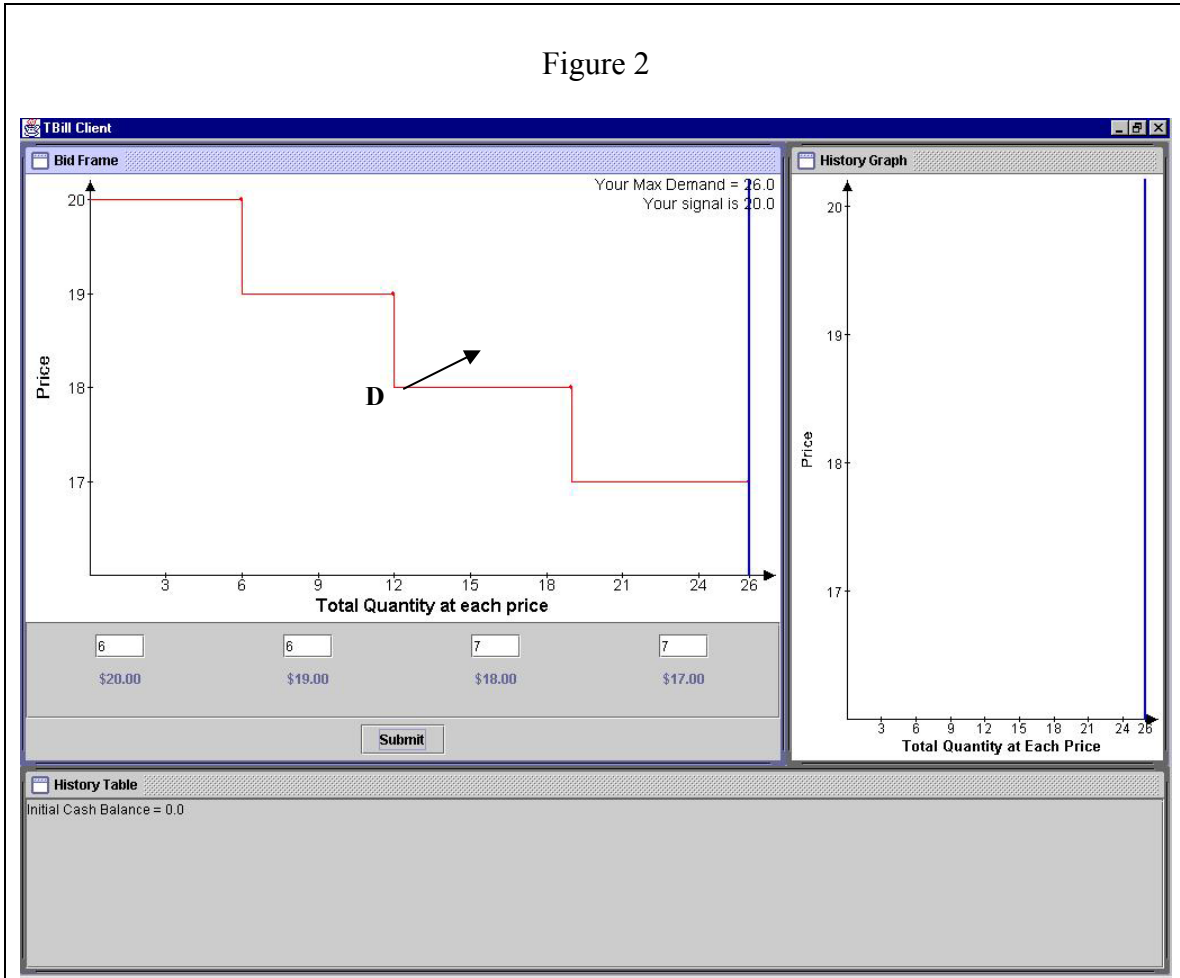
Figure 2

TBill Client

Bid Frame

Your Max Demand = 26.0
Your signal is 20.0

20
19
18
17

Price

D

3 6 9 12 15 18 21 24 26

Total Quantity at each price

6
$20.00

6
$19.00

7
$18.00

7
$17.00

Submit

History Graph

20
19
18
17

Price

3 6 9 12 15 18 21 24 26

Total Quantity at Each Price

History Table

Initial Cash Balance = 0.0